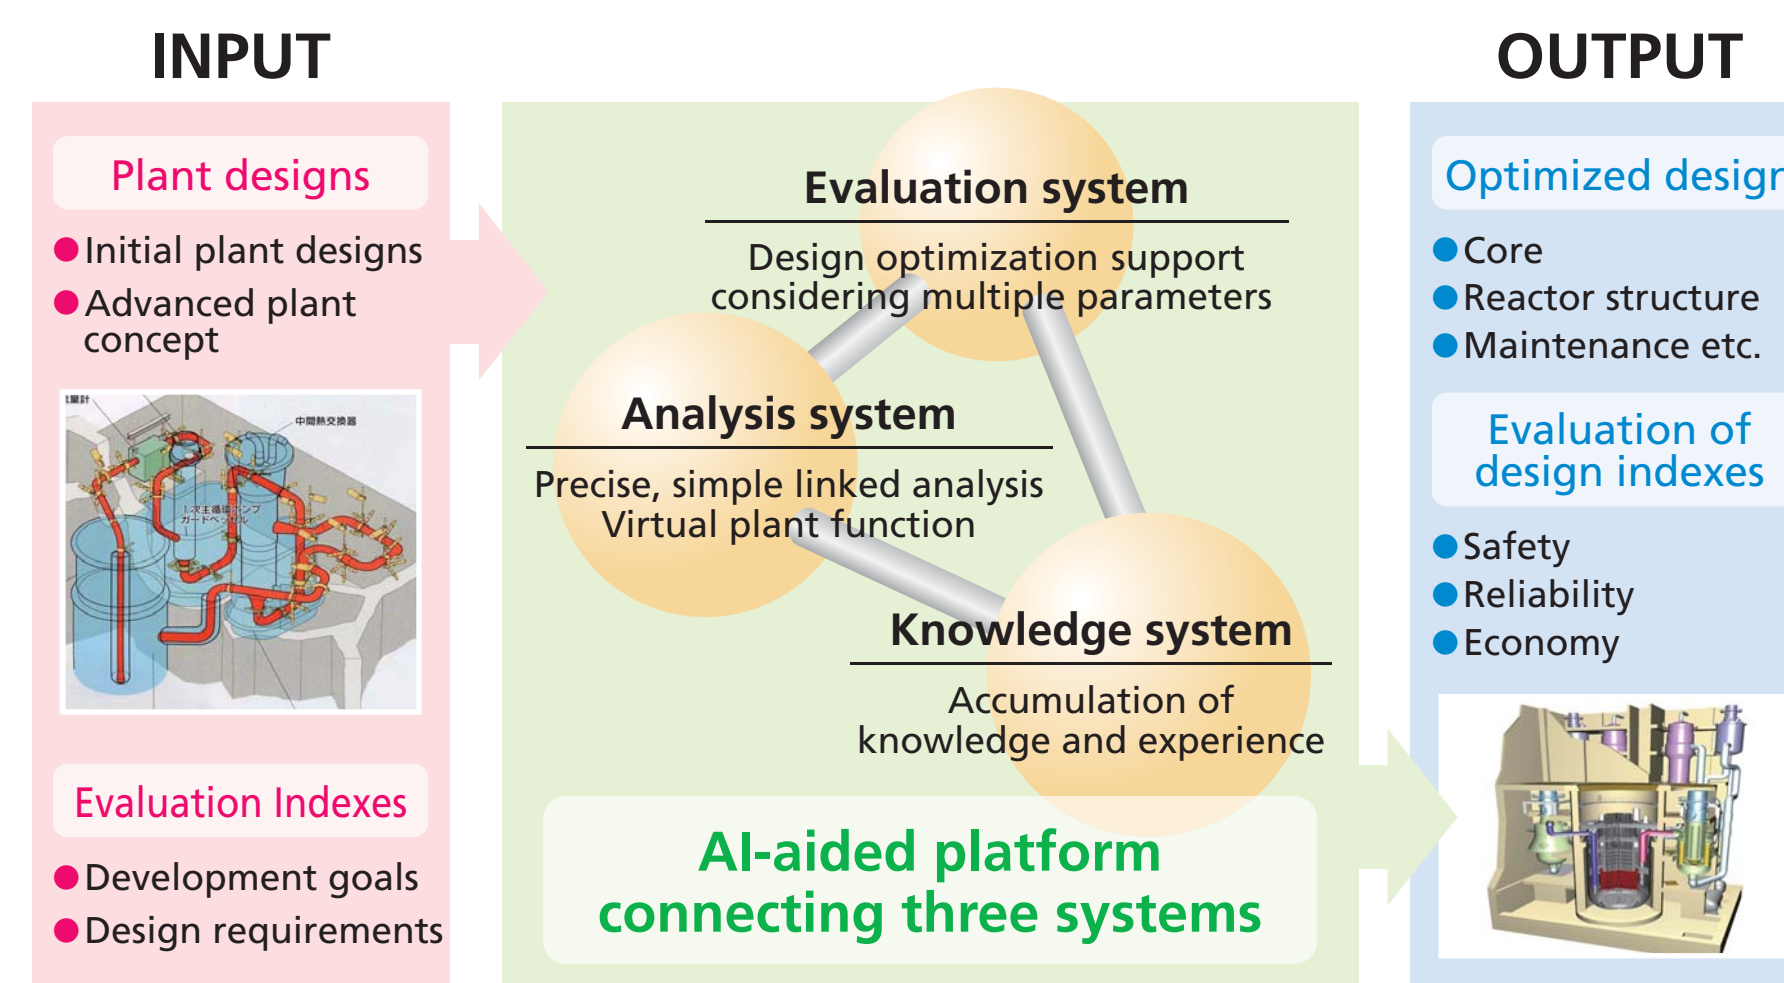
INPUT

Plant designs

Initial plant designs
Advanced plant concept

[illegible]
中間熱交換器
1次主循環ポンプ
ガードベッセル

Evaluation Indexes

Development goals
Design requirements

Evaluation system

Design optimization support considering multiple parameters

Analysis system

Precise, simple linked analysis
Virtual plant function

Knowledge system

Accumulation of knowledge and experience

AI-aided platform connecting three systems

OUTPUT

Optimized design

Core
Reactor structure
Maintenance etc.

Evaluation of design indexes

Safety
Reliability
Economy